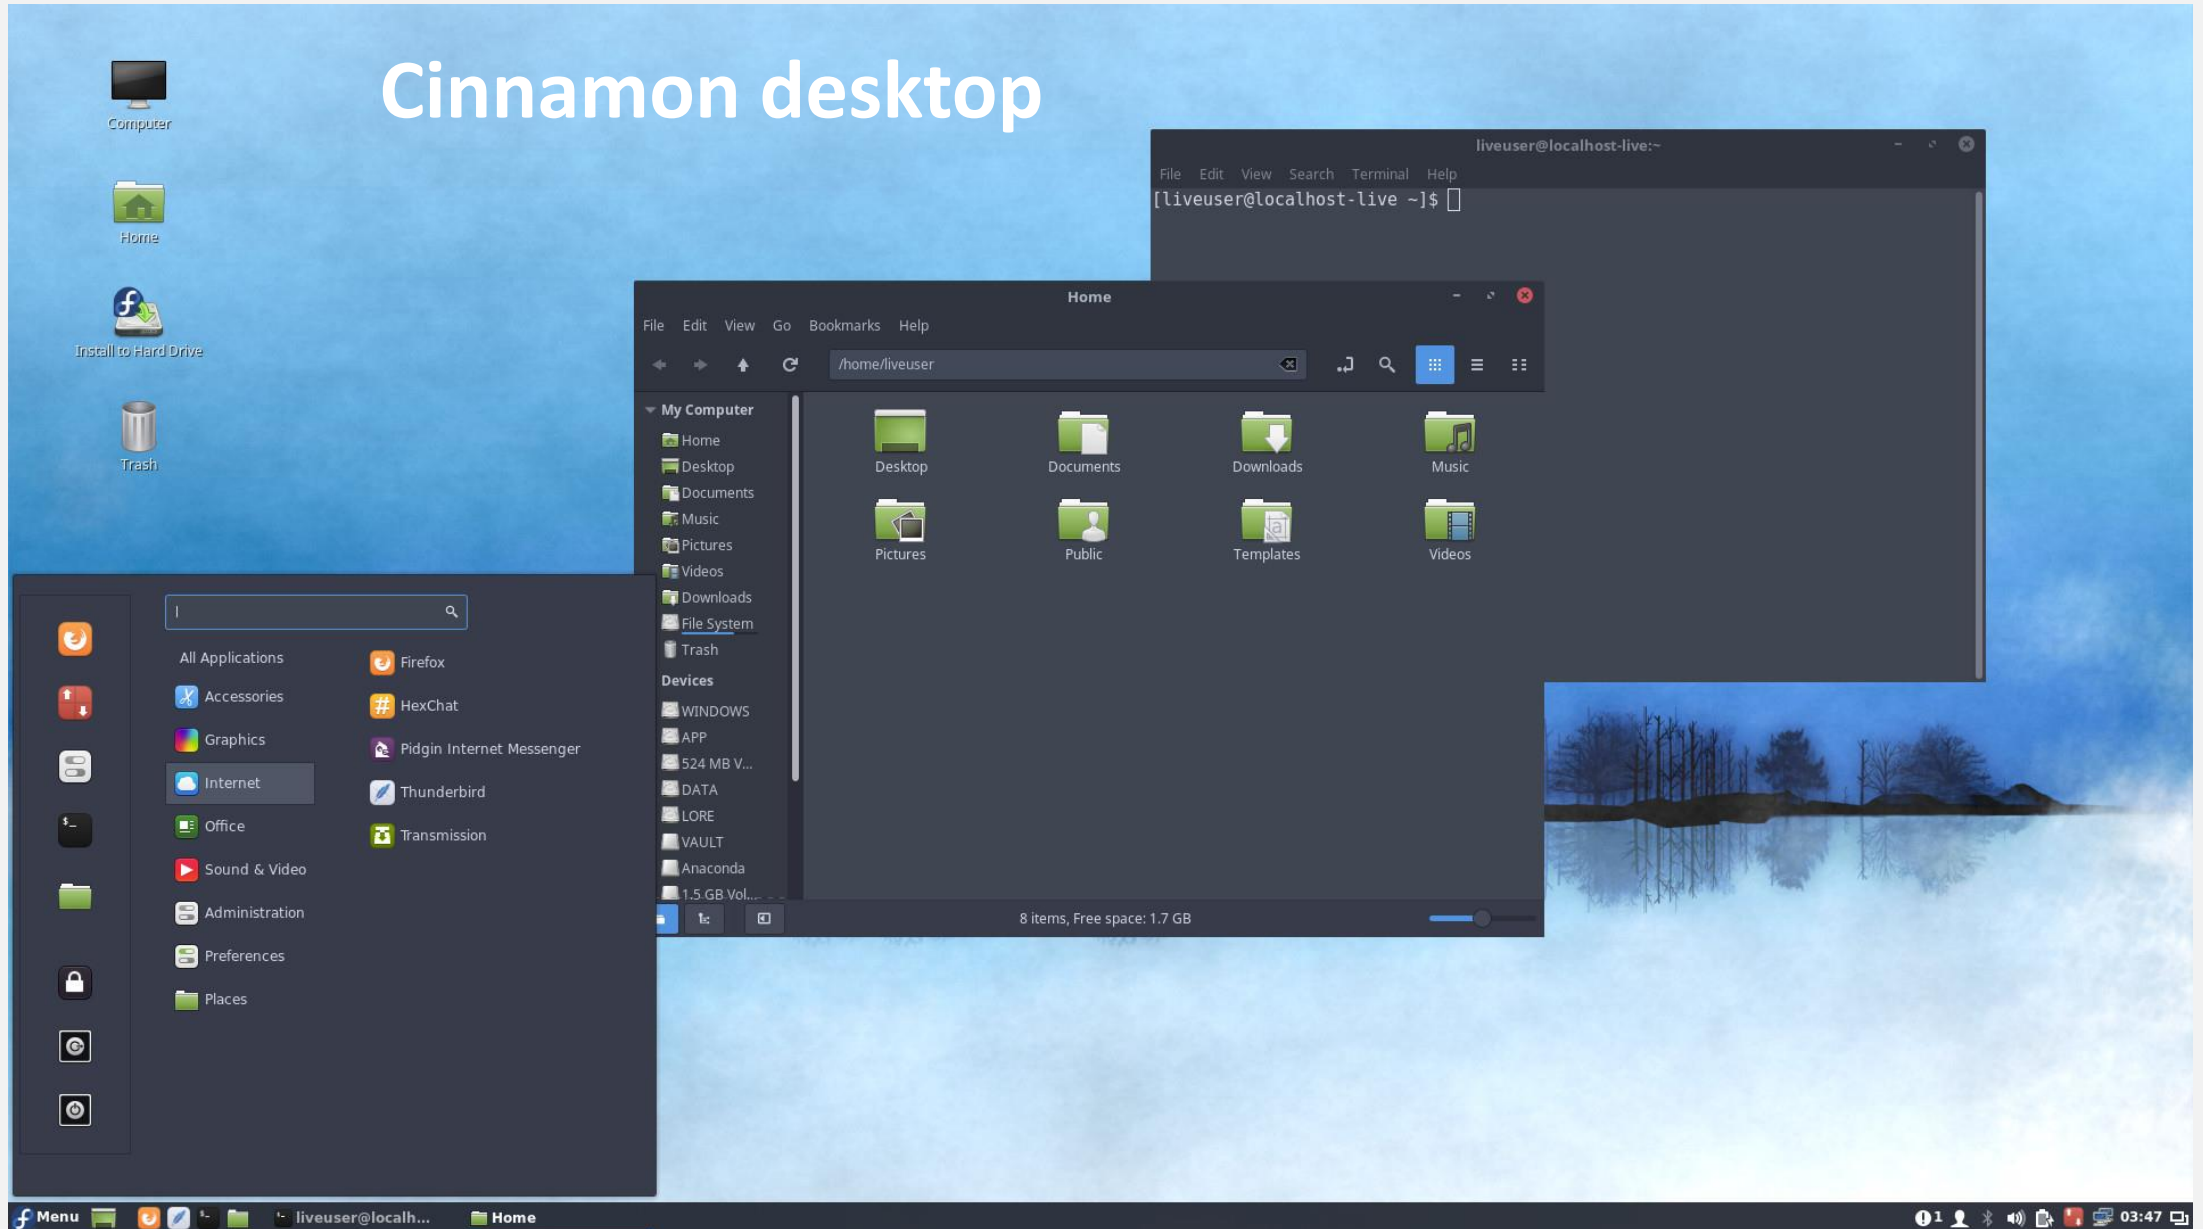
Cinnamon desktop

Computer

Home

Install to Hard Drive

Trash

liveuser@localhost-live:~

File Edit View Search Terminal Help

[liveuser@localhost-live ~]$

Home

File Edit View Go Bookmarks Help

/home/liveuser

My Computer

Home

Desktop

Documents

Music

Pictures

Videos

Downloads

File System

Trash

Devices

WINDOWS

APP

524 MB V...

DATA

LORE

VAULT

Anaconda

1.5 GB Vol...

Desktop

Documents

Downloads

Music

Pictures

Public

Templates

Videos

8 items, Free space: 1.7 GB

All Applications

Accessories

Graphics

Internet

Office

Sound & Video

Administration

Preferences

Places

Firefox

HexChat

Pidgin Internet Messenger

Thunderbird

Transmission

Menu

liveuser@localh...

Home

1

03:47